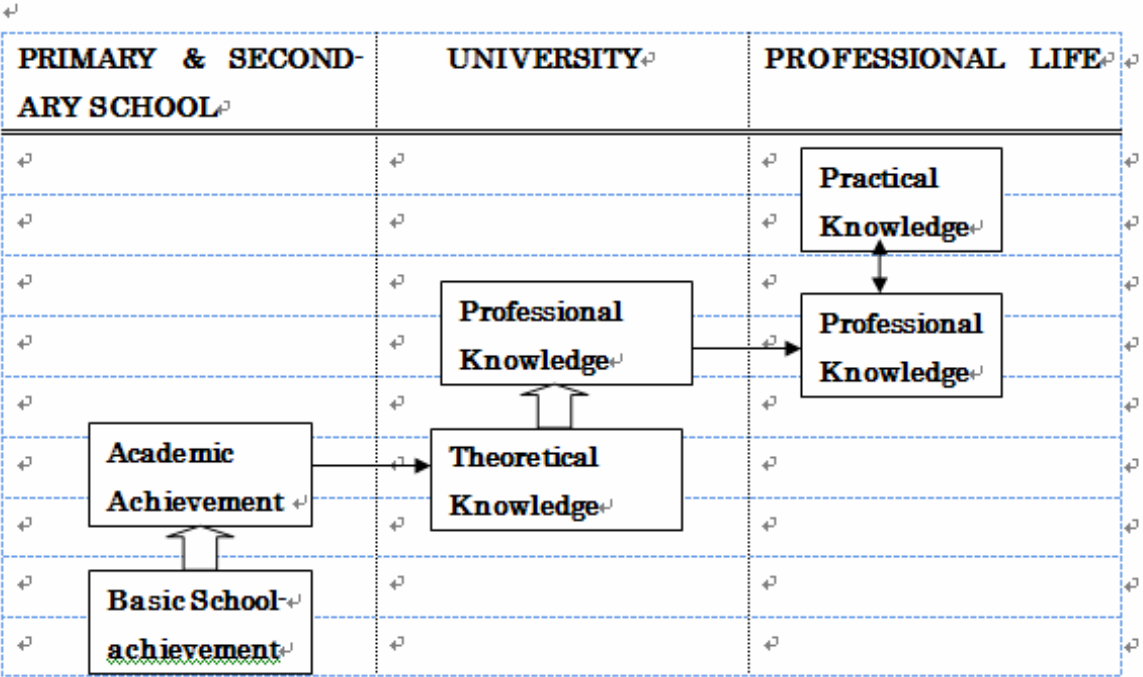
| PRIMARY & SECONDARY SCHOOL | UNIVERSITY | PROFESSIONAL LIFE |
|---|---|---|
| | | Practical Knowledge |
| | Professional Knowledge | Professional Knowledge |
| Academic Achievement | Theoretical Knowledge | |
| Basic School achievement | | |